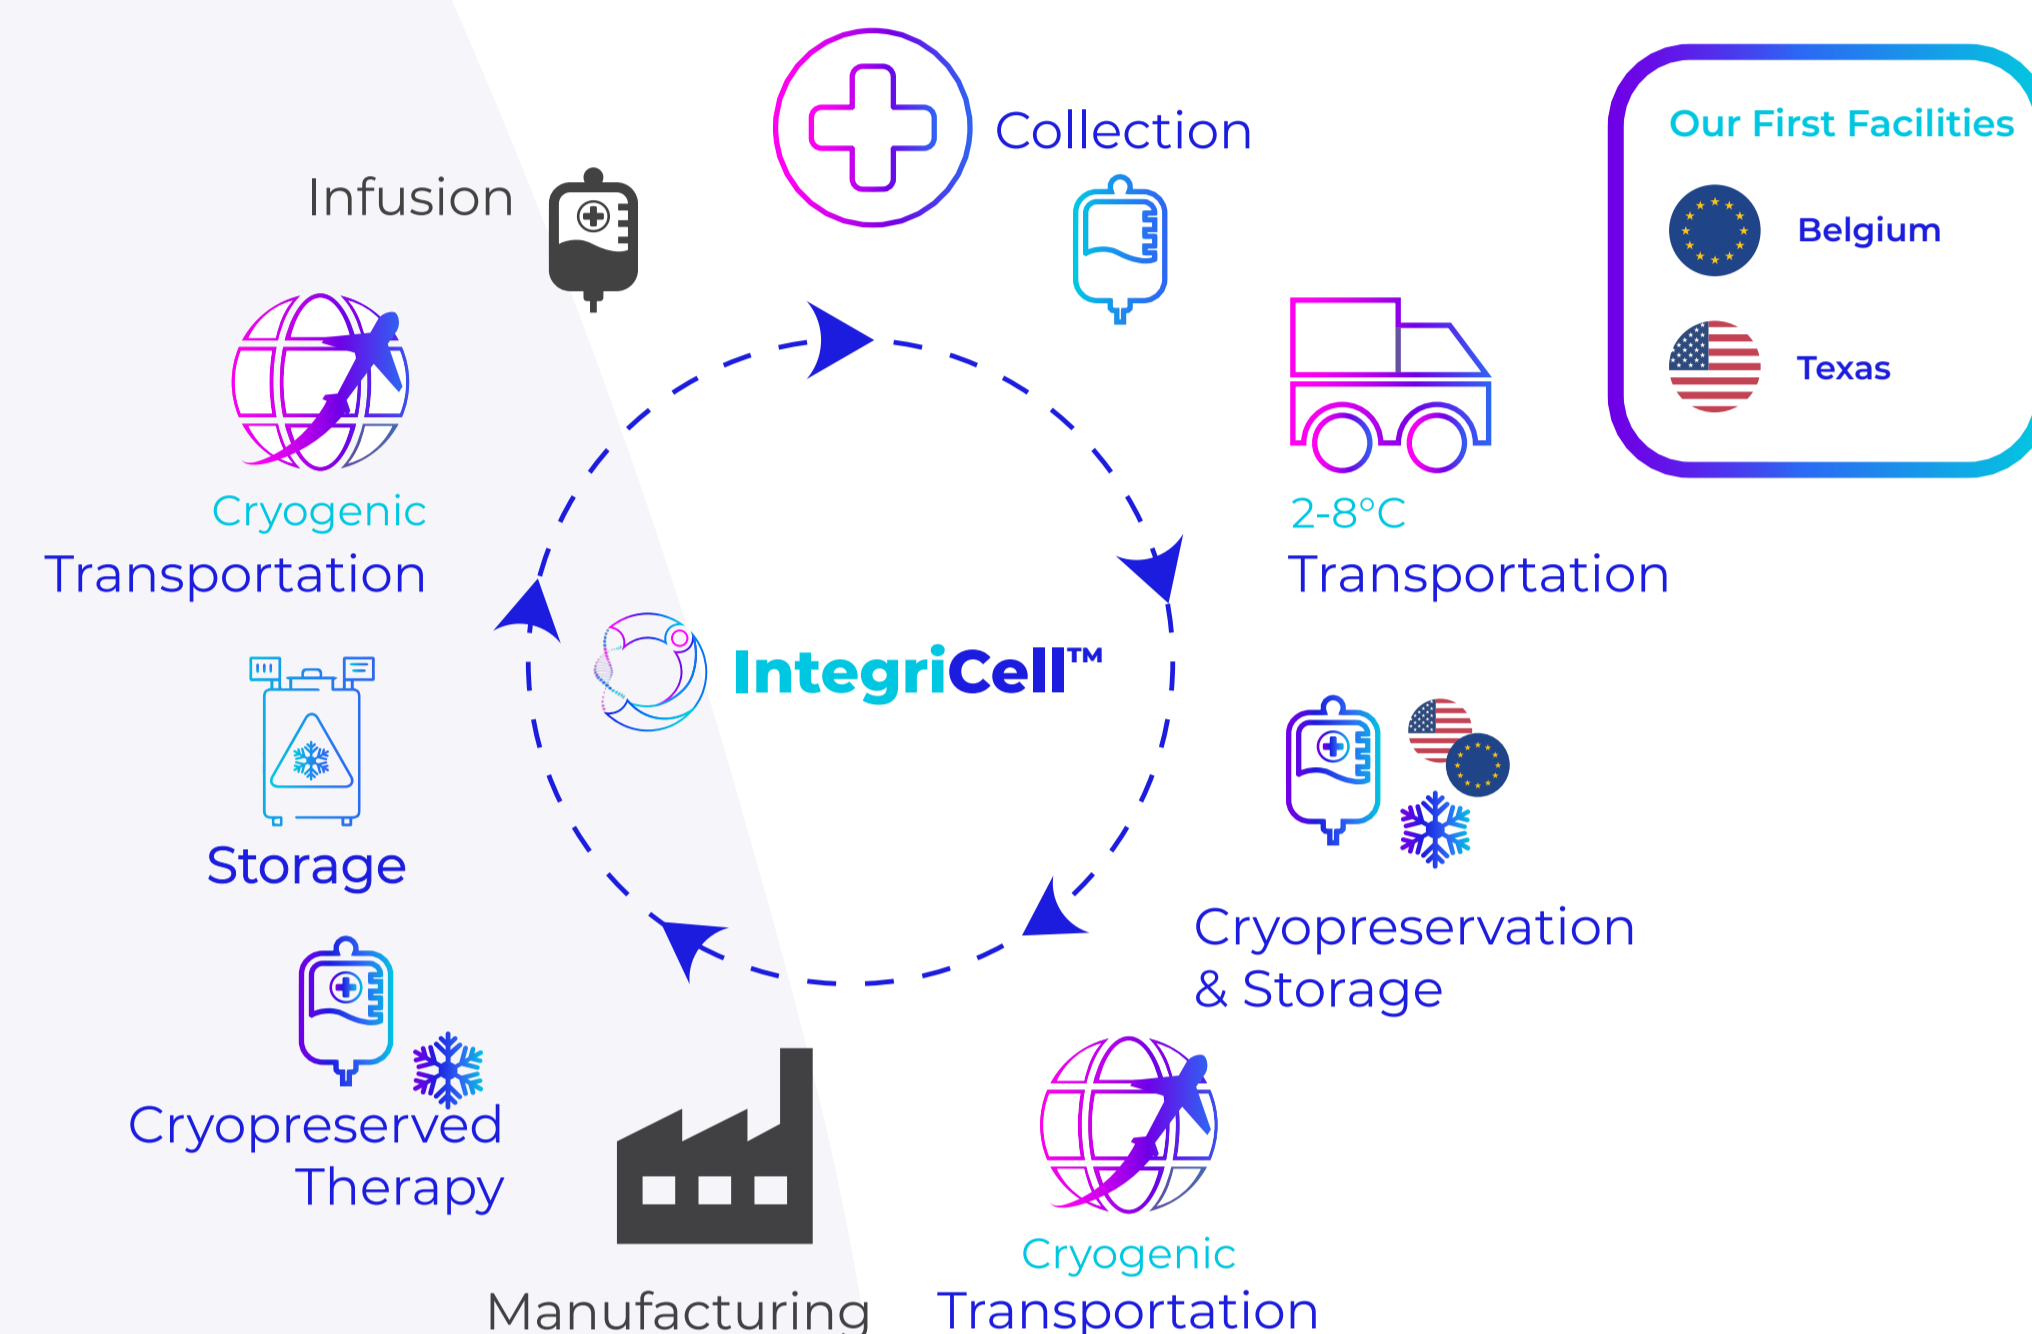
Collection

Our First Facilities

Belgium

Texas

Infusion

2-8°C
Transportation

Cryogenic
Transportation

IntegriCell™

Storage

Cryopreservation
& Storage

Cryopreserved
Therapy

Manufacturing

Cryogenic
Transportation